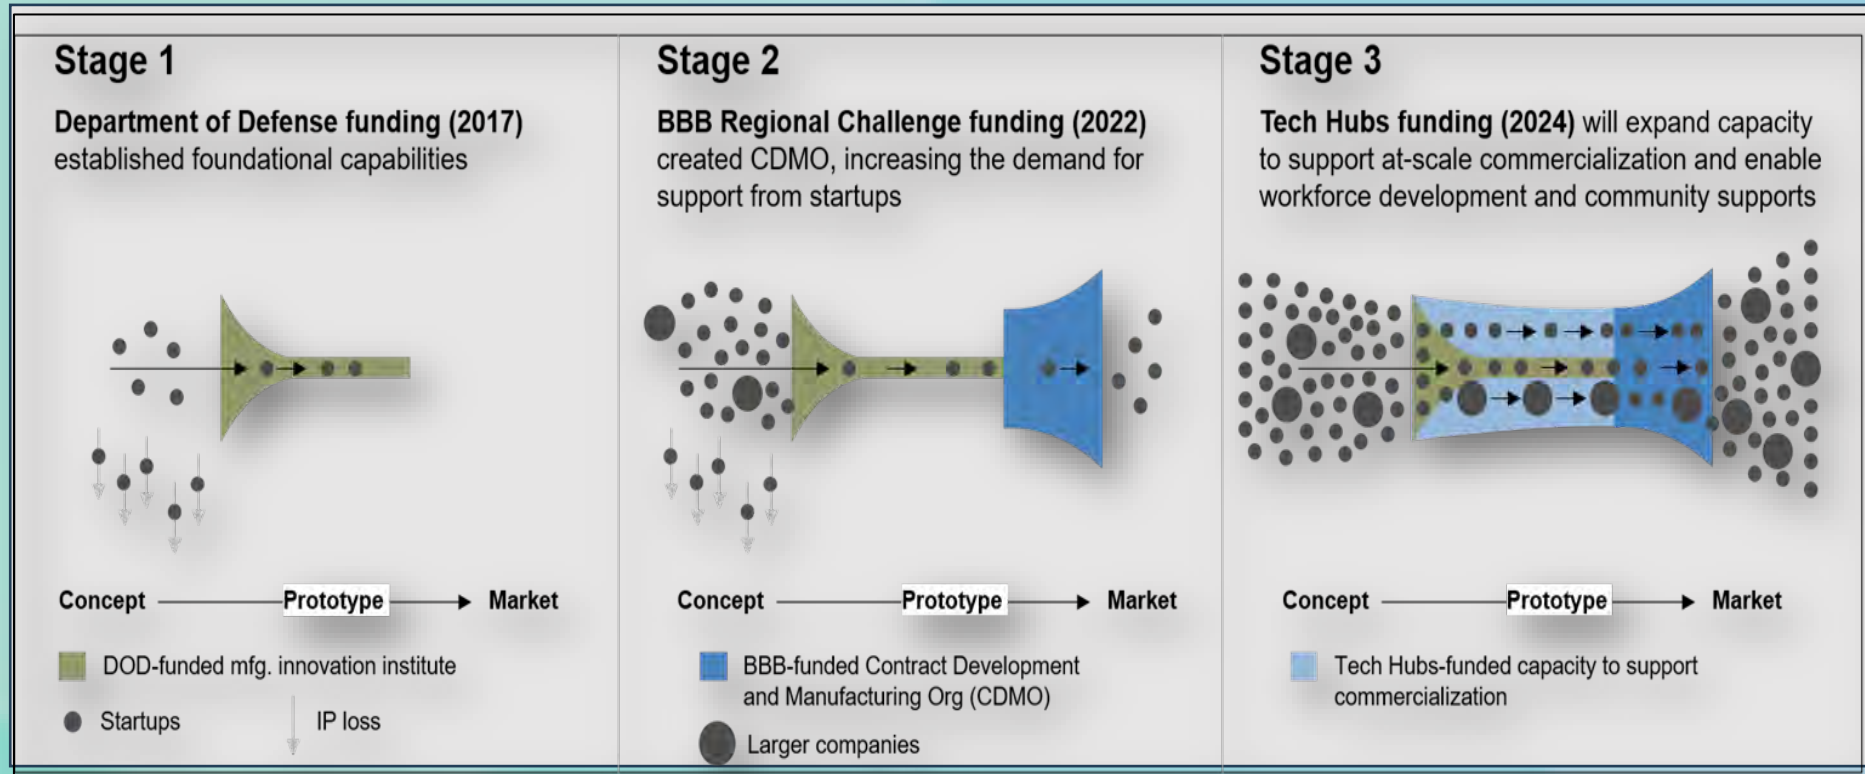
Stage 1

**Department of Defense funding (2017)** established foundational capabilities

Concept Prototype Market

DOD-funded mfg. innovation institute

Startups

IP loss

Stage 2

**BBB Regional Challenge funding (2022)** created CDMO, increasing the demand for support from startups

Concept Prototype Market

BBB-funded Contract Development and Manufacturing Org (CDMO)

Larger companies

Stage 3

**Tech Hubs funding (2024)** will expand capacity to support at-scale commercialization and enable workforce development and community supports

Concept Prototype Market

Tech Hubs-funded capacity to support commercialization